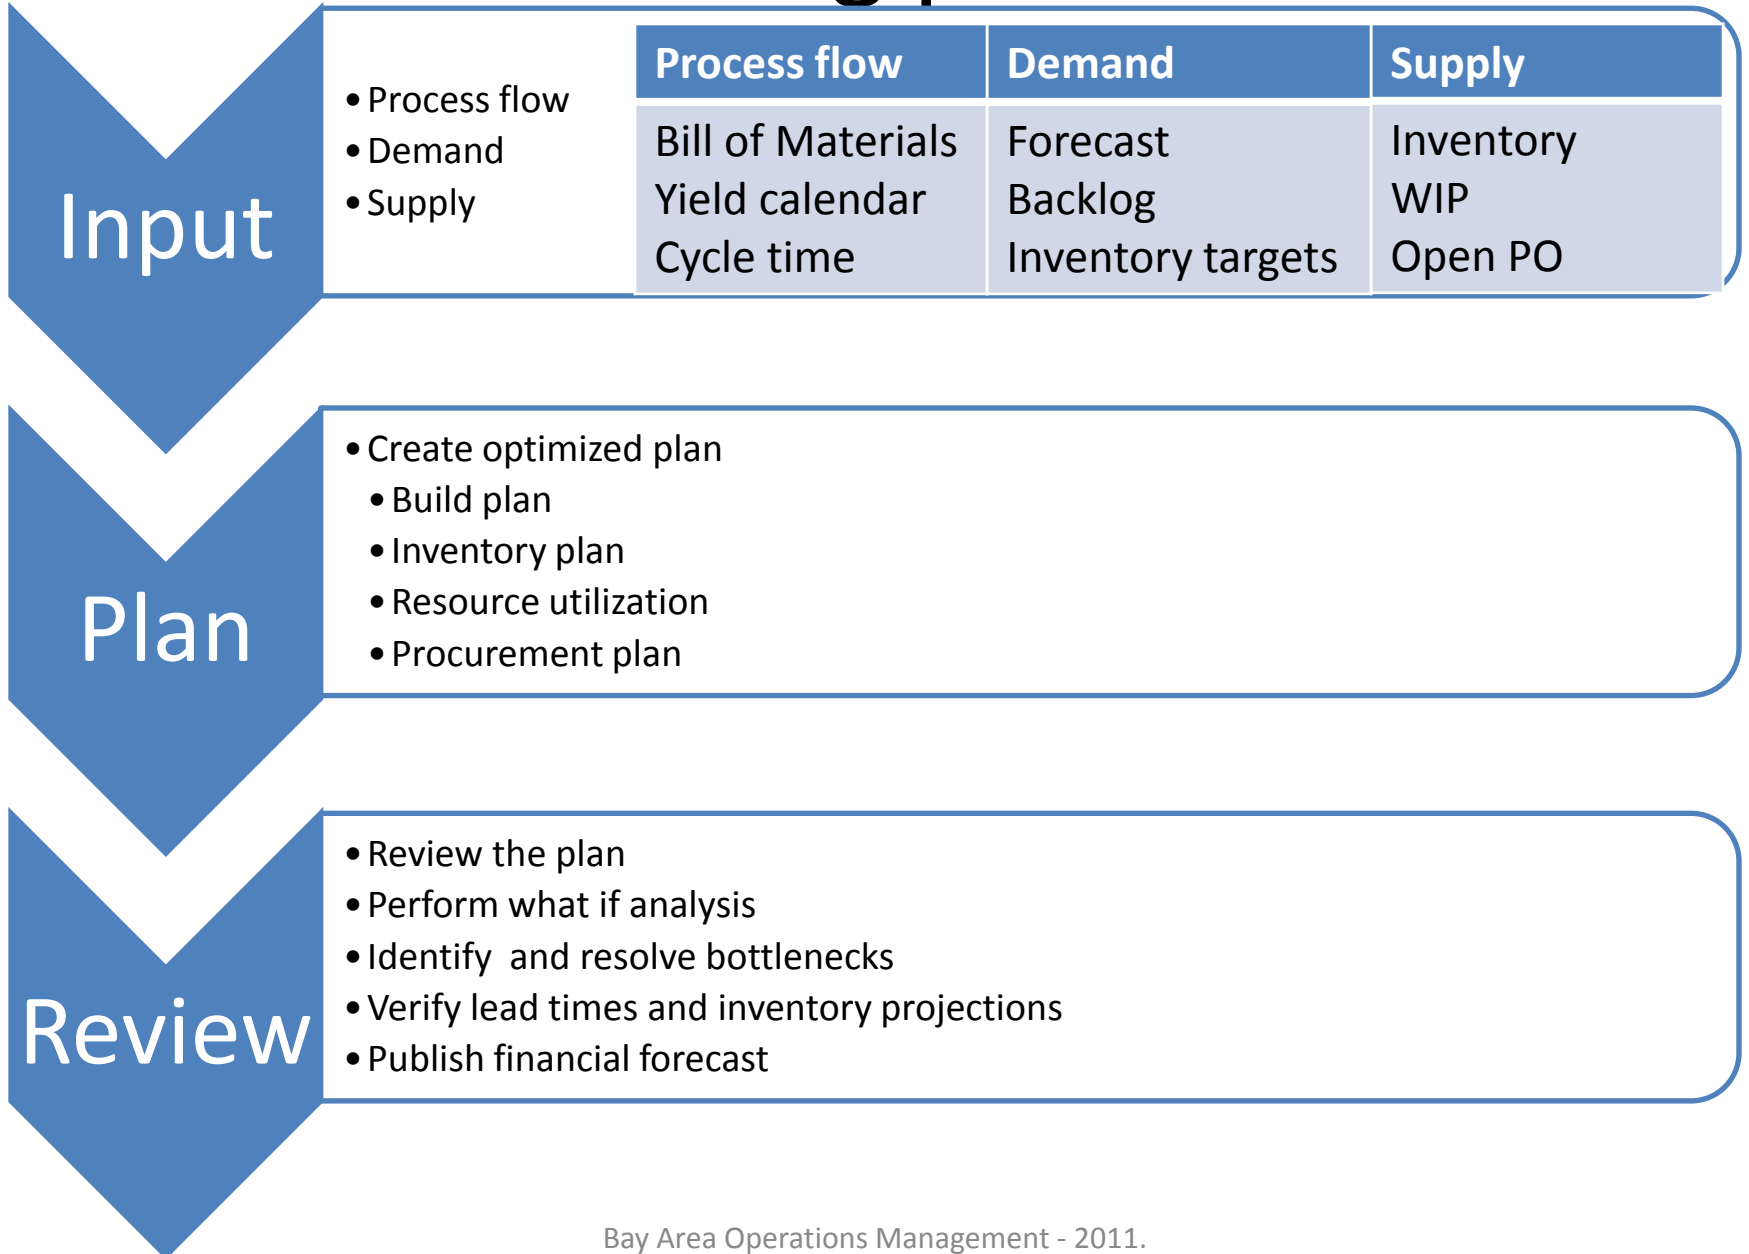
Input

• Process flow
• Demand
• Supply

| Process flow | Demand | Supply |
|---|---|---|
| Bill of Materials<br>Yield calendar<br>Cycle time | Forecast<br>Backlog<br>Inventory targets | Inventory<br>WIP<br>Open PO |

Plan

• Create optimized plan
• Build plan
• Inventory plan
• Resource utilization
• Procurement plan

Review

• Review the plan
• Perform what if analysis
• Identify and resolve bottlenecks
• Verify lead times and inventory projections
• Publish financial forecast

Bay Area Operations Management - 2011.